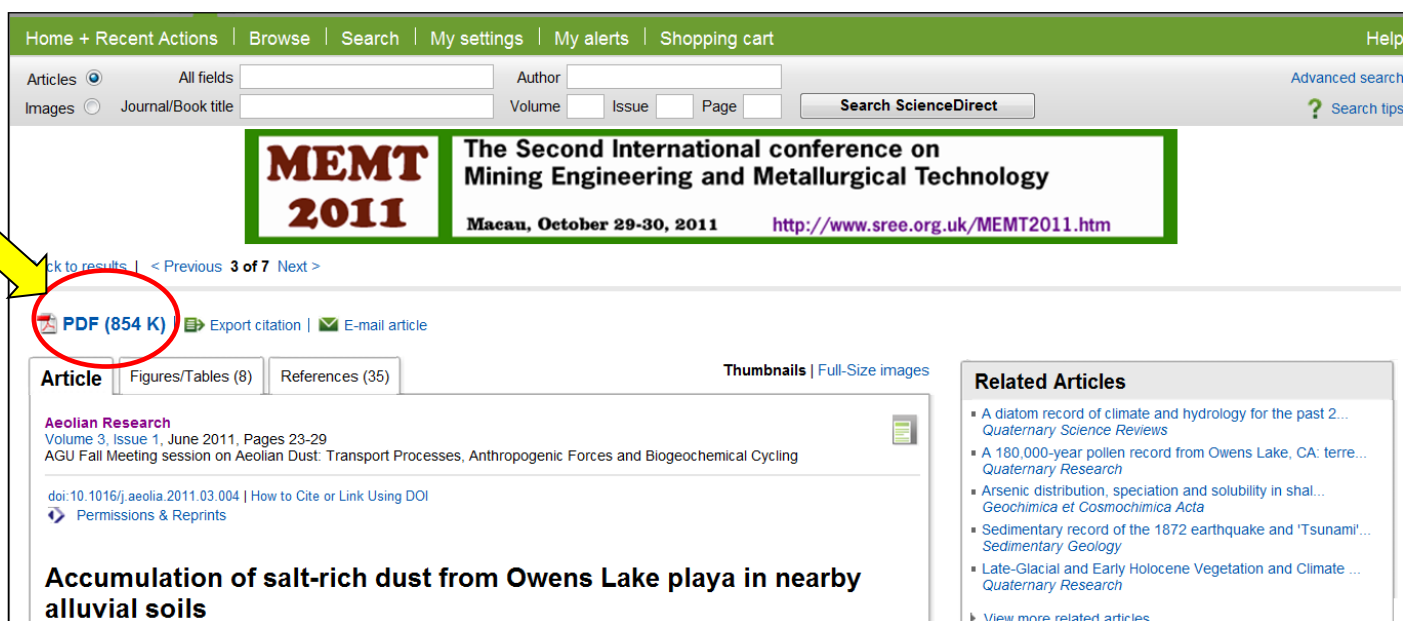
Home + Recent Actions | Browse | Search | My settings | My alerts | Shopping cart | Help

Articles All fields Author Advanced search
Images Journal/Book title Volume Issue Page Search ScienceDirect Search tips

MEMT 2011
The Second International conference on Mining Engineering and Metallurgical Technology
Macau, October 29-30, 2011 http://www.sree.org.uk/MEMT2011.htm

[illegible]ck to results | < Previous 3 of 7 Next >

PDF (854 K) | Export citation | E-mail article

Article | Figures/Tables (8) | References (35)

Thumbnails | Full-Size images

Aeolian Research
Volume 3, Issue 1, June 2011, Pages 23-29
AGU Fall Meeting session on Aeolian Dust: Transport Processes, Anthropogenic Forces and Biogeochemical Cycling

doi:10.1016/j.aeolia.2011.03.004 | How to Cite or Link Using DOI
Permissions & Reprints

Accumulation of salt-rich dust from Owens Lake playa in nearby alluvial soils

Related Articles
A diatom record of climate and hydrology for the past 2...
Quaternary Science Reviews
A 180,000-year pollen record from Owens Lake, CA: terre...
Quaternary Research
Arsenic distribution, speciation and solubility in shal...
Geochimica et Cosmochimica Acta
Sedimentary record of the 1872 earthquake and 'Tsunami'...
Sedimentary Geology
Late-Glacial and Early Holocene Vegetation and Climate ...
Quaternary Research
View more related articles